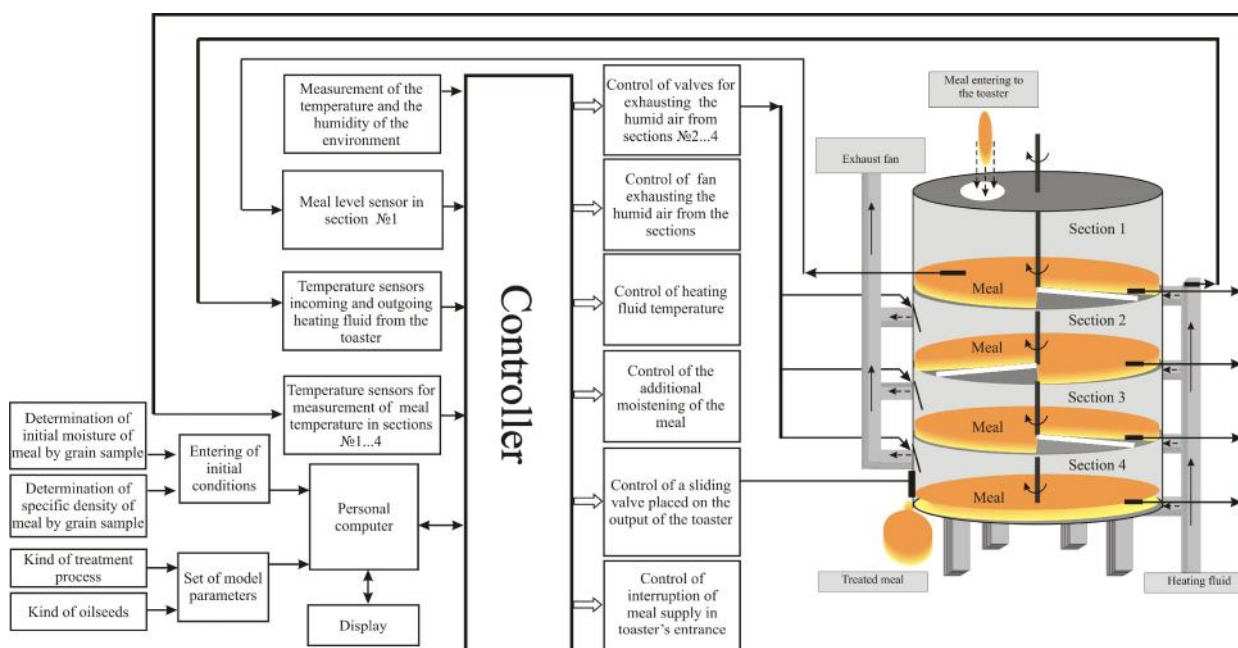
Measurement of the temperature and the humidity of the environment

Meal level sensor in section №1

Temperature sensors incoming and outgoing heating fluid from the toaster

Temperature sensors for measurement of meal temperature in sections №1...4

Determination of initial moisture of meal by grain sample

Determination of specific density of meal by grain sample

Entering of initial conditions

Personal computer

Kind of treatment process

Kind of oilseeds

Set of model parameters

Display

Controller

Control of valves for exhausting the humid air from sections №2...4

Control of fan exhausting the humid air from the sections

Control of heating fluid temperature

Control of the additional moistening of the meal

Control of a sliding valve placed on the output of the toaster

Control of interruption of meal supply in toaster's entrance

Meal entering to the toaster

Exhaust fan

Section 1

Meal

Section 2

Meal

Section 3

Meal

Section 4

Meal

Treated meal

Heating fluid